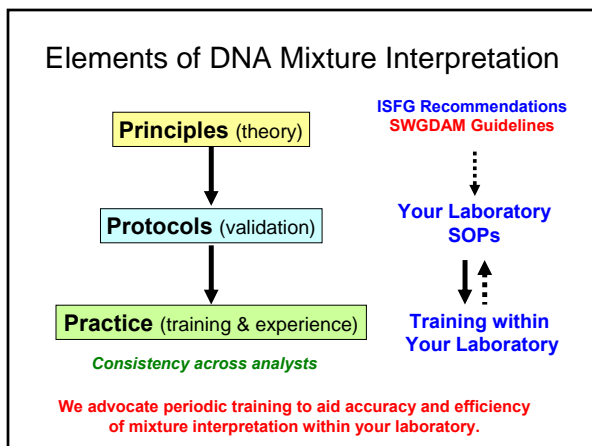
Elements of DNA Mixture Interpretation

Principles (theory)

Protocols (validation)

Practice (training & experience)

Consistency across analysts

ISFG Recommendations
SWGDAM Guidelines

Your Laboratory SOPs

Training within Your Laboratory

We advocate periodic training to aid accuracy and efficiency of mixture interpretation within your laboratory.